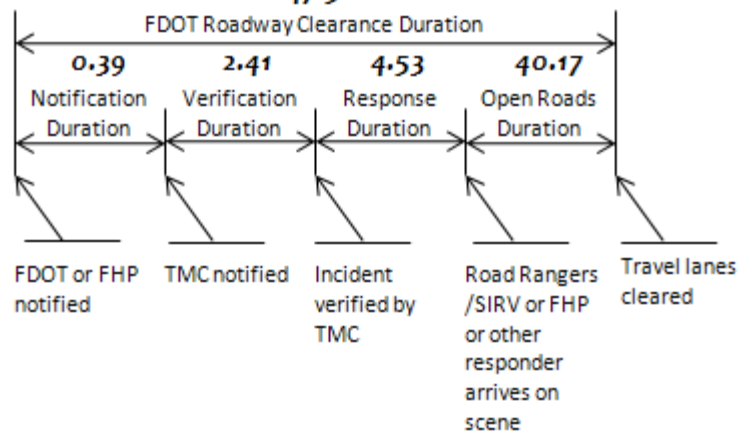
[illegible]

FDOT Roadway Clearance Duration

0.39
Notification Duration

2.41
Verification Duration

4.53
Response Duration

40.17
Open Roads Duration

FDOT or FHP notified

TMC notified

Incident verified by TMC

Road Rangers /SIRV or FHP or other responder arrives on scene

Travel lanes cleared